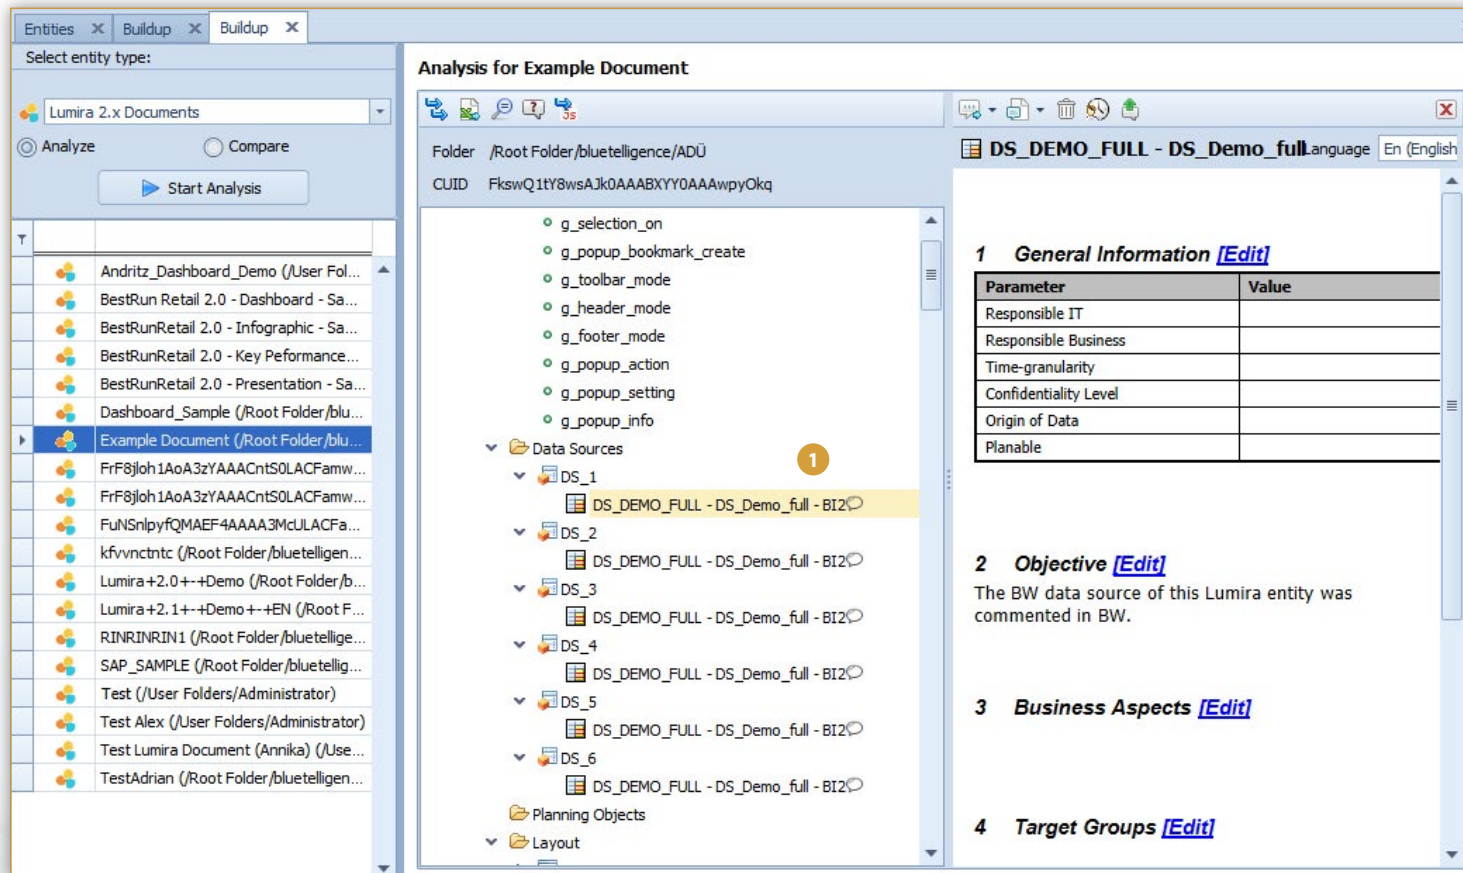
Entities ✕ Buildup ✕ Buildup ✕

Select entity type:

Lumira 2.x Documents

Analyze Compare

Start Analysis

Andritz_Dashboard_Demo (/User Fol...
BestRun Retail 2.0 - Dashboard - Sa...
BestRunRetail 2.0 - Infographic - Sa...
BestRunRetail 2.0 - Key Peformance...
BestRunRetail 2.0 - Presentation - Sa...
Dashboard_Sample (/Root Folder/blu...
Example Document (/Root Folder/blu...
FrF8jloh1AoA3zYAAACntS0LACFamw...
FrF8jloh1AoA3zYAAACntS0LACFamw...
FuNSnlpyfQMAEF4AAAA3McULACFa...
kfvvnctntc (/Root Folder/bluetelligen...
Lumira+2.0+-+Demo (/Root Folder/b...
Lumira+2.1+-+Demo+-+EN (/Root F...
RINRINRIN1 (/Root Folder/bluetellige...
SAP_SAMPLE (/Root Folder/bluetellig...
Test (/User Folders/Administrator)
Test Alex (/User Folders/Administrator)
Test Lumira Document (Annika) (/Use...
TestAdrian (/Root Folder/bluetelligen...

Analysis for Example Document

Folder /Root Folder/bluetelligence/ADÜ
CUID FkswQ1tY8wsAJk0AAABXYY0AAAwpyOkq

g_selection_on
g_popup_bookmark_create
g_toolbar_mode
g_header_mode
g_footer_mode
g_popup_action
g_popup_setting
g_popup_info
Data Sources
DS_1
DS_DEMO_FULL - DS_Demo_full - BI2
1
DS_2
DS_DEMO_FULL - DS_Demo_full - BI2
DS_3
DS_DEMO_FULL - DS_Demo_full - BI2
DS_4
DS_DEMO_FULL - DS_Demo_full - BI2
DS_5
DS_DEMO_FULL - DS_Demo_full - BI2
DS_6
DS_DEMO_FULL - DS_Demo_full - BI2
Planning Objects
Layout

DS_DEMO_FULL - DS_Demo_full Language En (English

1 General Information [Edit]

| Parameter | Value |
|---|---|
| Responsible IT | |
| Responsible Business | |
| Time-granularity | |
| Confidentiality Level | |
| Origin of Data | |
| Planable | |

2 Objective [Edit]

The BW data source of this Lumira entity was commented in BW.

3 Business Aspects [Edit]

4 Target Groups [Edit]